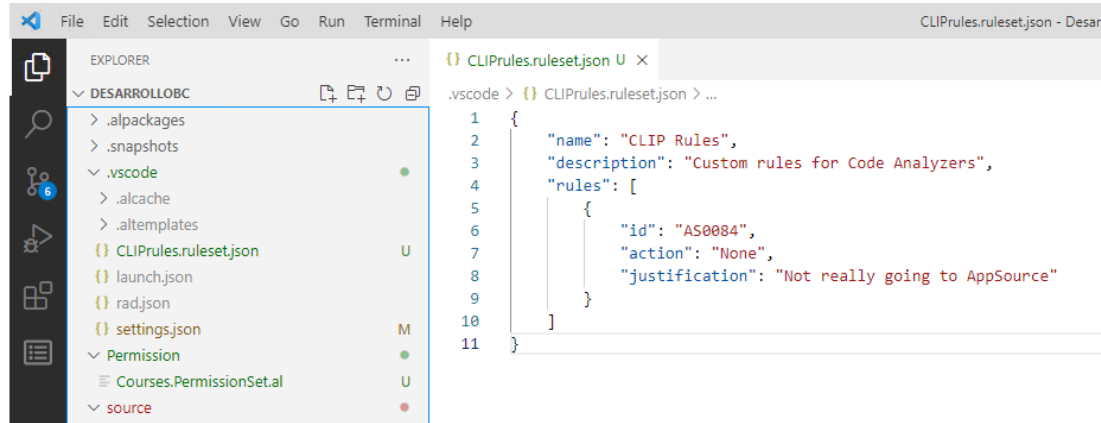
File Edit Selection View Go Run Terminal Help CLIPrules.ruleset.json - Desar

EXPLORER ...
DESARROLLOBC
> .alpackages
> .snapshots
∨ .vscode
> .alcache
> .altemplates
{} CLIPrules.ruleset.json U
{} launch.json
{} rad.json
{} settings.json M
∨ Permission
Courses.PermissionSet.al U
∨ source

6

{} CLIPrules.ruleset.json U ×

.vscode > {} CLIPrules.ruleset.json > ...

1 {
2 "name": "CLIP Rules",
3 "description": "Custom rules for Code Analyzers",
4 "rules": [
5 {
6 "id": "AS0084",
7 "action": "None",
8 "justification": "Not really going to AppSource"
9 }
10 ]
11 }